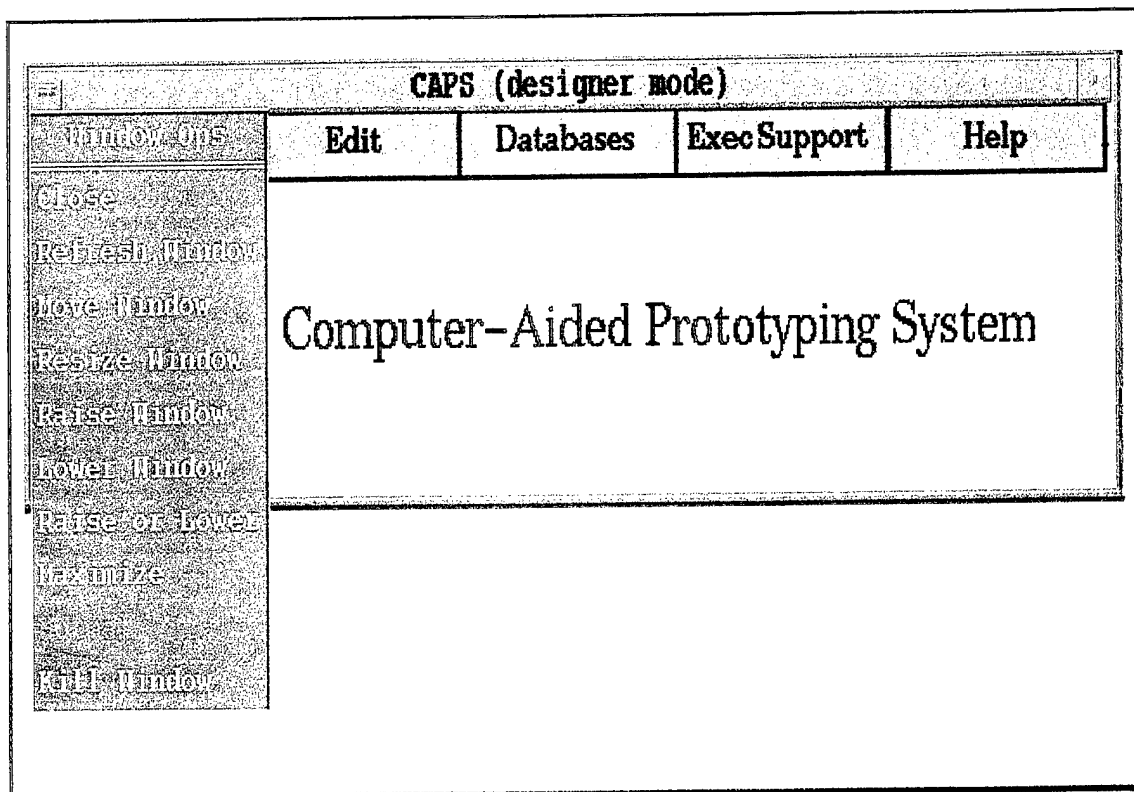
CAPS (designer mode)

Window Ops
Close
Refresh Window
Move Window
Resize Window
Raise Window
Lower Window
Raise or Lower
Maximize
Kill Window

Edit | Databases | Exec Support | Help

Computer–Aided Prototyping System